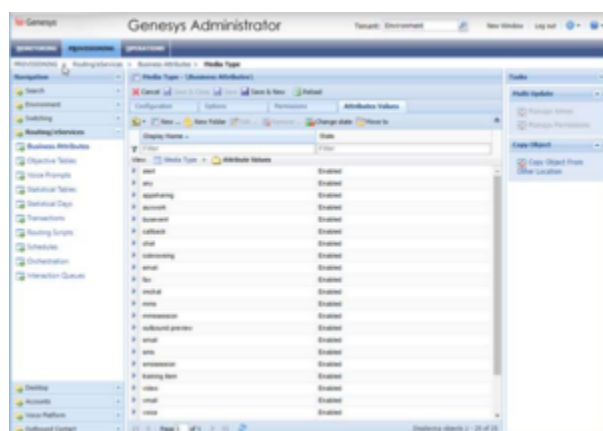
Genesys

Genesys Administrator

Tenant: Environment

New Window Log out

MONITORING PROVISIONING OPERATIONS

PROVISIONING > Routing/eServices > Business Attributes > Media Type

Navigation

Search

Environment

Switching

Routing/eServices

Business Attributes

Objective Tables

Voice Prompts

Statistical Tables

Statistical Days

Transactions

Routing Scripts

Schedules

Orchestration

Interaction Queues

Desktop

Accounts

Voice Platform

Outbound Contact

Media Type - [Business Attribute]

Cancel Save & Close Save Save & New Reload

Configuration Options Permissions Attribute Values

New New Folder Edit Remove Change state Move to

Display Name State

Filter Filter

View: Media Type > Attribute Values

| Display Name | State |
|---|---|
| alert | Enabled |
| any | Enabled |
| appsharing | Enabled |
| auxwork | Enabled |
| busevent | Enabled |
| callback | Enabled |
| chat | Enabled |
| cobrowsing | Enabled |
| email | Enabled |
| fax | Enabled |
| imchat | Enabled |
| mms | Enabled |
| mmsession | Enabled |
| outbound preview | Enabled |
| email | Enabled |
| sms | Enabled |
| smssession | Enabled |
| training item | Enabled |
| video | Enabled |
| vmail | Enabled |
| voice | Enabled |

Page 1 of 1

Displaying objects 1 - 21 of 21

Tasks

Multi Update

Manage Items

Manage Permissions

Copy Object

Copy Object From Other Location